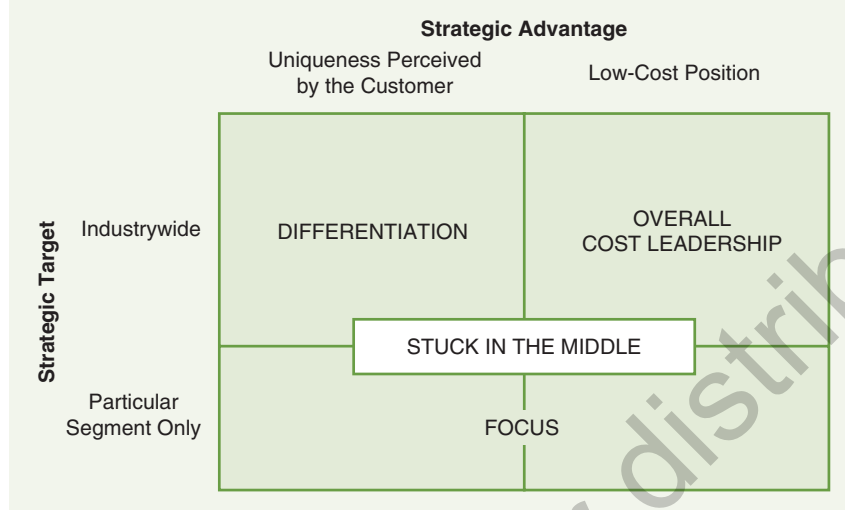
Strategic Advantage

Uniqueness Perceived by the Customer

Low-Cost Position

Strategic Target

Industrywide

Particular Segment Only

DIFFERENTIATION

OVERALL COST LEADERSHIP

STUCK IN THE MIDDLE

FOCUS

distrib